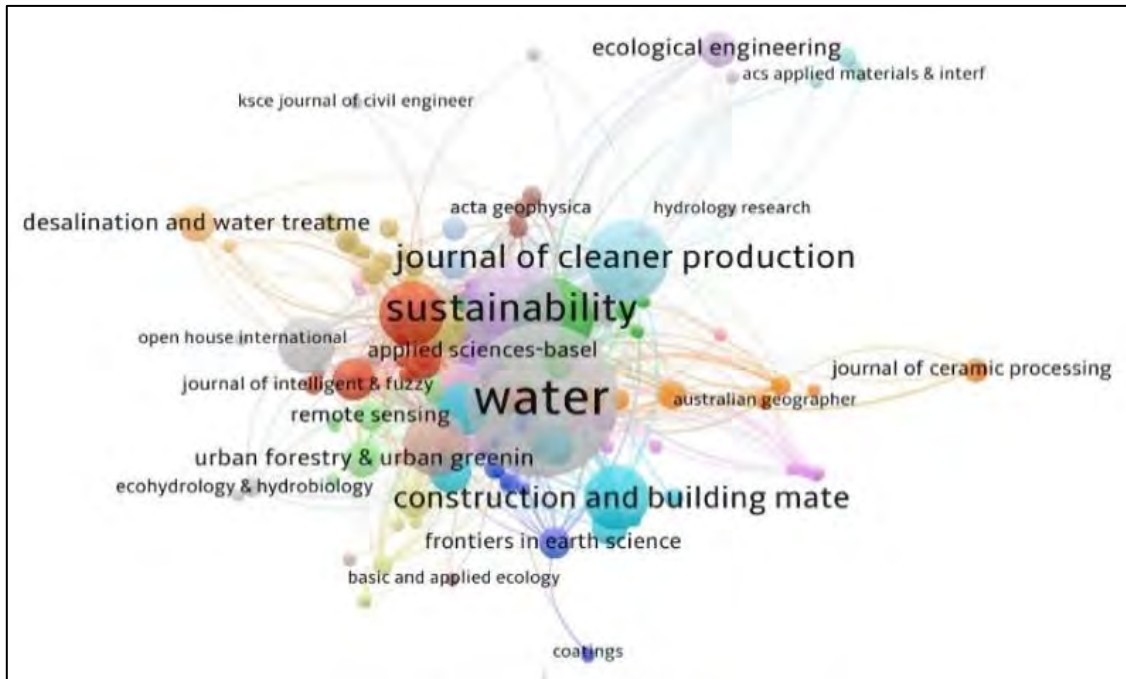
ecological engineering
acs applied materials & interf
ksce journal of civil engineer
desalination and water treatme
acta geophysica
hydrology research
journal of cleaner production
sustainability
open house international
applied sciences-basel
journal of ceramic processing
journal of intelligent & fuzzy
water
australian geographer
remote sensing
urban forestry & urban greenin
ecohydrology & hydrobiology
construction and building mate
frontiers in earth science
basic and applied ecology
coatings